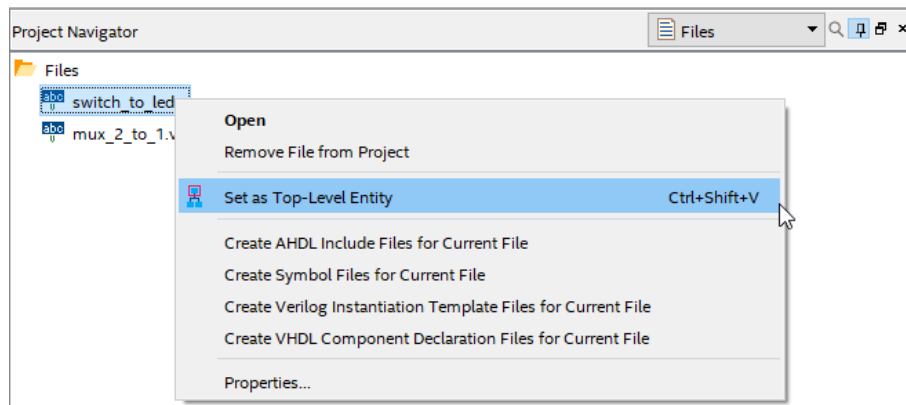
Project Navigator

Files

Files

abc switch_to_led

abc mux_2_to_1.v

Open

Remove File from Project

Set as Top-Level Entity Ctrl+Shift+V

Create AHDL Include Files for Current File

Create Symbol Files for Current File

Create Verilog Instantiation Template Files for Current File

Create VHDL Component Declaration Files for Current File

Properties...